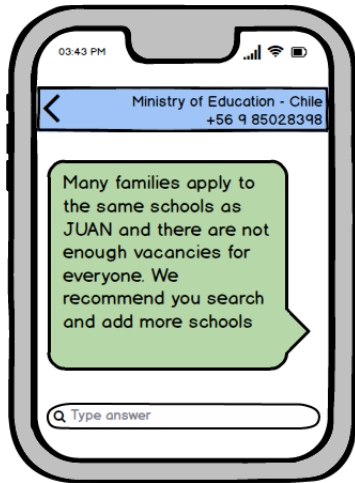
03:43 PM

<

Ministry of Education - Chile
+56 9 85028398

Many families apply to the same schools as JUAN and there are not enough vacancies for everyone. We recommend you search and add more schools

Type answer